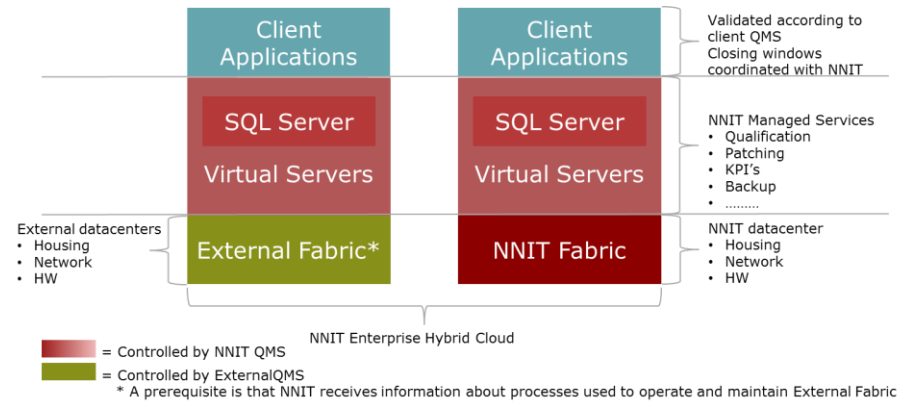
Client Applications

Client Applications

Validated according to client QMS
Closing windows coordinated with NNIT

SQL Server

Virtual Servers

SQL Server

Virtual Servers

NNIT Managed Services
• Qualification
• Patching
• KPI's
• Backup
• .........

External datacenters
• Housing
• Network
• HW

External Fabric*

NNIT Fabric

NNIT datacenter
• Housing
• Network
• HW

NNIT Enterprise Hybrid Cloud

= Controlled by NNIT QMS
= Controlled by ExternalQMS
* A prerequisite is that NNIT receives information about processes used to operate and maintain External Fabric